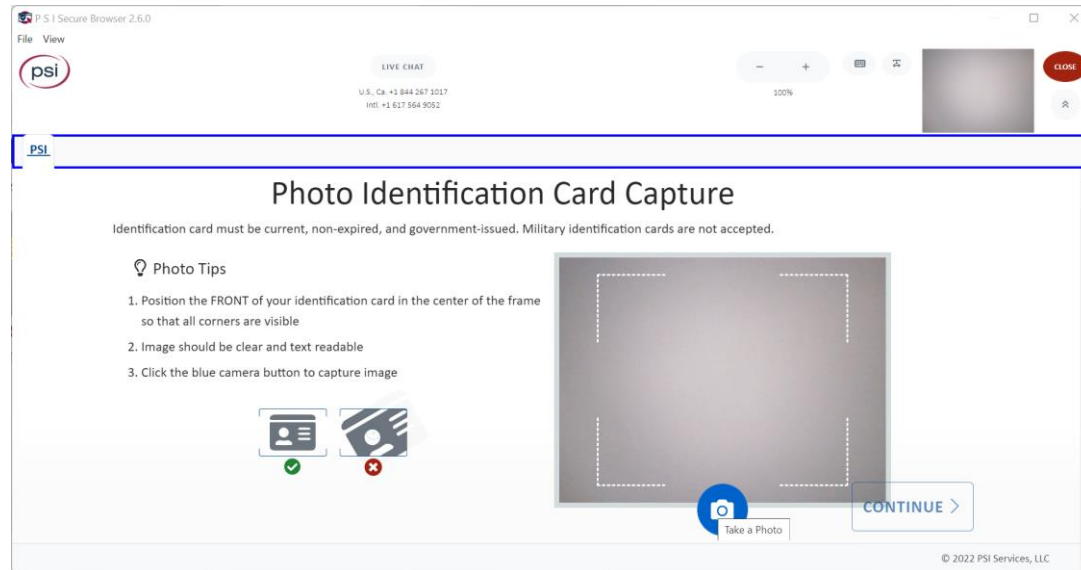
P S I Secure Browser 2.6.0
File View
psi
LIVE CHAT
U.S., Ca. +1 844 267 1017
Intl. +1 617 564 9052
–
+
100%
CLOSE
PSI

Photo Identification Card Capture

Identification card must be current, non-expired, and government-issued. Military identification cards are not accepted.

Photo Tips

1. Position the FRONT of your identification card in the center of the frame so that all corners are visible
2. Image should be clear and text readable
3. Click the blue camera button to capture image

Take a Photo
CONTINUE >

© 2022 PSI Services, LLC